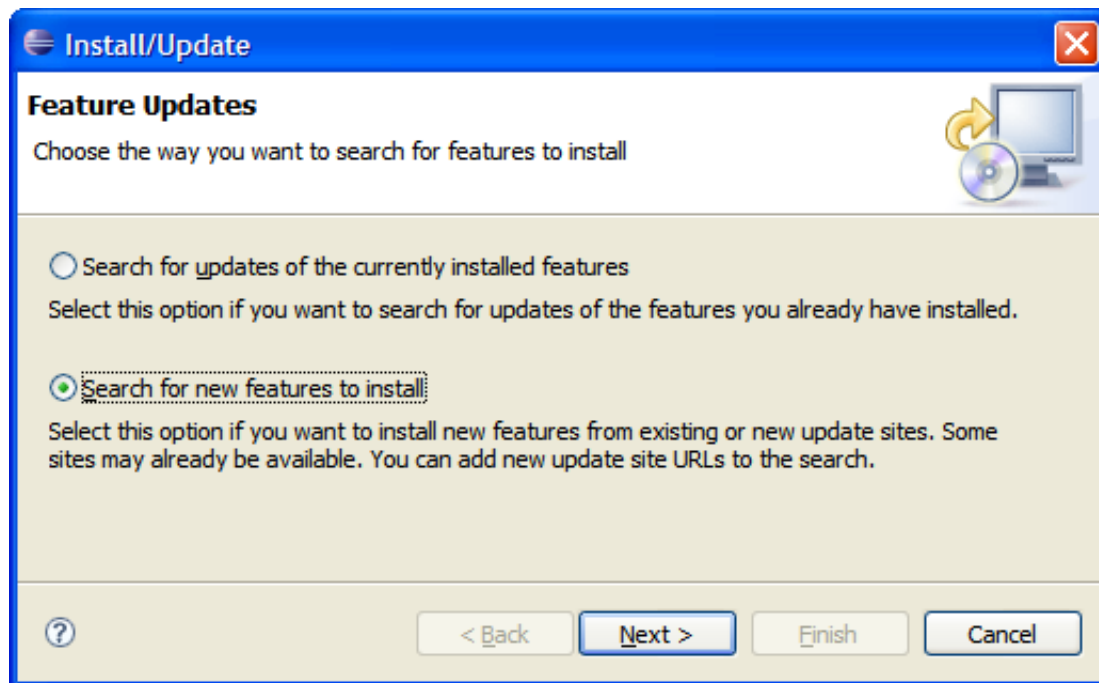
Install/Update

Feature Updates

Choose the way you want to search for features to install

Search for updates of the currently installed features

Select this option if you want to search for updates of the features you already have installed.

Search for new features to install

Select this option if you want to install new features from existing or new update sites. Some sites may already be available. You can add new update site URLs to the search.

?

< Back

Next >

Finish

Cancel